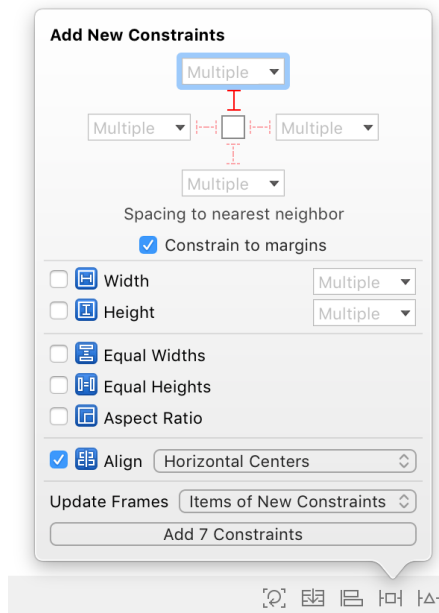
Add New Constraints

Multiple

Multiple

Multiple

Multiple

Spacing to nearest neighbor

Constrain to margins

Width

Multiple

Height

Multiple

Equal Widths

Equal Heights

Aspect Ratio

Align

Horizontal Centers

Update Frames

Items of New Constraints

Add 7 Constraints